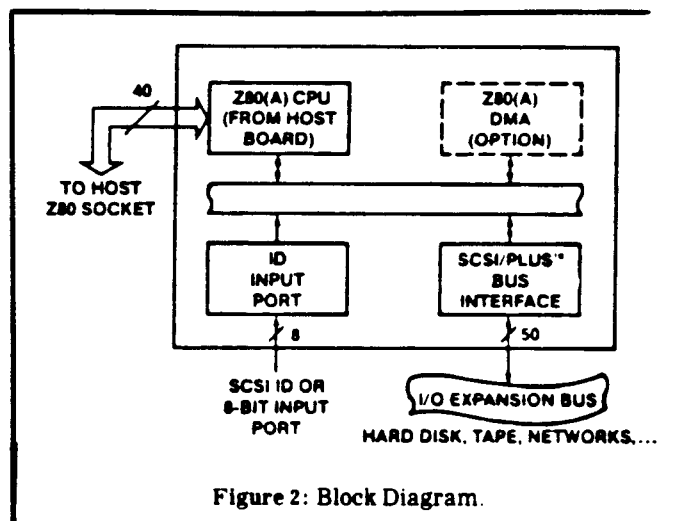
40

Z80(A) CPU (FROM HOST BOARD)

Z80(A) DMA (OPTION)

TO HOST Z80 SOCKET

ID INPUT PORT

SCSI/PLUS™ BUS INTERFACE

8

50

SCSI ID OR 8-BIT INPUT PORT

I/O EXPANSION BUS

HARD DISK, TAPE, NETWORKS, ...

Figure 2: Block Diagram.